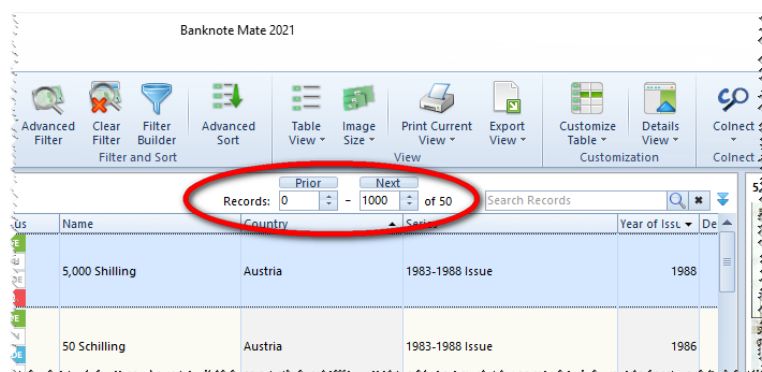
Banknote Mate 2021

Advanced Filter
Clear Filter
Filter Builder
Advanced Sort
Filter and Sort

Table View
Image Size
Print Current View
Export View
View

Customize Table
Details View
Customization

Colnect
Colnect

Prior
Next
Records: 0 – 1000 of 50
Search Records

| us | Name | Country | Series | Year of Issue | De |
|---|---|---|---|---|---|
| | 5,000 Shilling | Austria | 1983-1988 Issue | 1988 | |
| | 50 Schilling | Austria | 1983-1988 Issue | 1986 | |